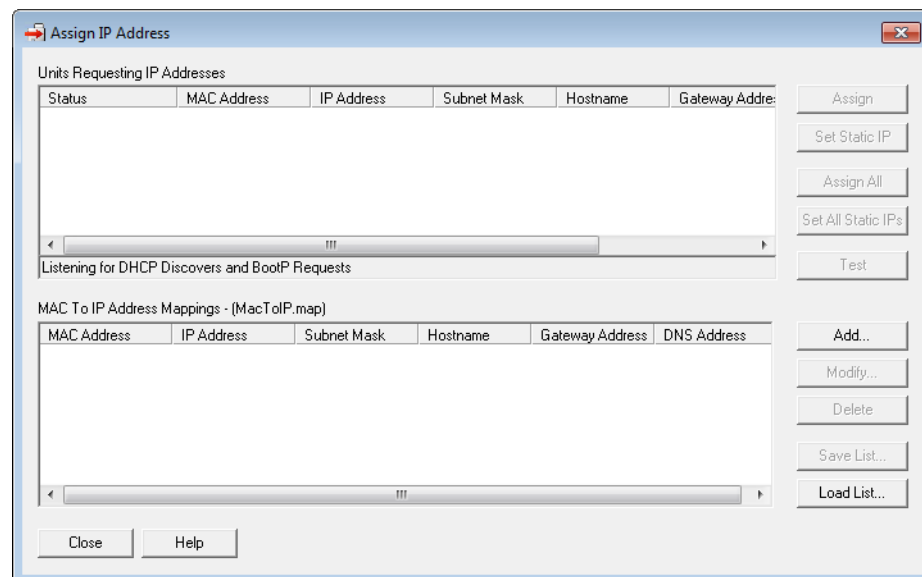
Assign IP Address

Units Requesting IP Addresses

| Status | MAC Address | IP Address | Subnet Mask | Hostname | Gateway Addre |
|---|---|---|---|---|---|

Listening for DHCP Discovers and BootP Requests

Assign
Set Static IP
Assign All
Set All Static IPs
Test

MAC To IP Address Mappings - (MacToIP.map)

| MAC Address | IP Address | Subnet Mask | Hostname | Gateway Address | DNS Address |
|---|---|---|---|---|---|

Add...
Modify...
Delete
Save List...
Load List...

Close
Help